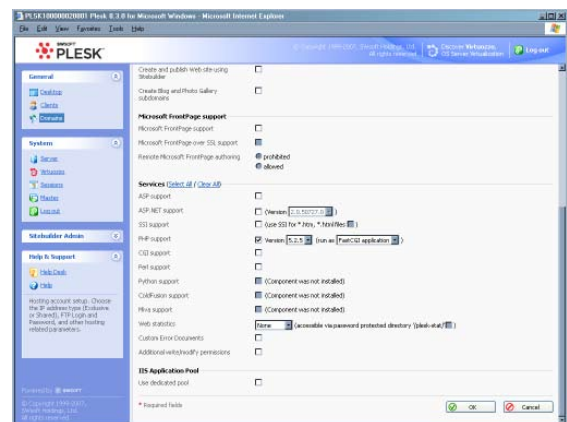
PLESK100000020001 Plesk 8.3.0 for Microsoft Windows - Microsoft Internet Explorer

File Edit View Favorites Tools Help

SWSOFT PLESK

© Copyright 1999-2007, SWsoft Holdings, Ltd. All rights reserved.

Discover Virtuozzo, OS Server Virtualization

Log out

General

Desktop

Clients

Domains

System

Server

Modules

Sessions

Master

Log out

Sitebuilder Admin

Help & Support

Help Desk

Help

Hosting account setup. Choose the IP address type (Exclusive, or Shared), FTP Login and Password, and other hosting related parameters.

Powered by SWSOFT

© Copyright 1999-2007, SWsoft Holdings, Ltd. All rights reserved.

Create and publish Web site using Sitebuilder

Create Blog and Photo Gallery subdomains

Microsoft FrontPage support

Microsoft FrontPage support

Microsoft FrontPage over SSL support

Remote Microsoft FrontPage authoring

prohibited

allowed

Services (Select All / Clear All)

ASP support

ASP.NET support

(Version 2.0.50727.0)

SSI support

(use SSI for *.htm, *.html files)

PHP support

Version 5.2.5 (run as FastCGI application)

CGI support

Perl support

Python support

(Component was not installed)

ColdFusion support

(Component was not installed)

Miva support

(Component was not installed)

Web statistics

None (accessible via password protected directory '/plesk-stat/')

Custom Error Documents

Additional write/modify permissions

IIS Application Pool

Use dedicated pool

* Required fields

OK

Cancel